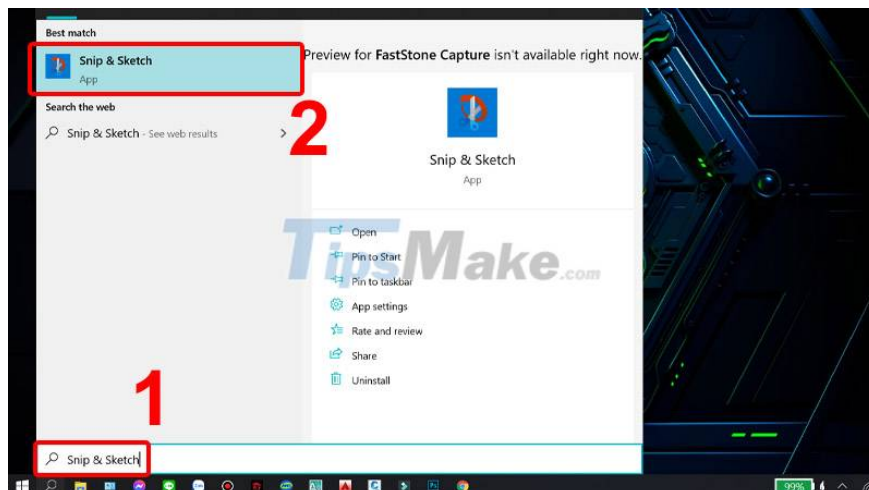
Best match

Snip & Sketch
App

Search the web

Snip & Sketch - See web results

2

Preview for FastStone Capture isn't available right now.

Snip & Sketch
App

TipsMake.com

Open
Pin to Start
Pin to taskbar
App settings
Rate and review
Share
Uninstall

1

Snip & Sketch

99%